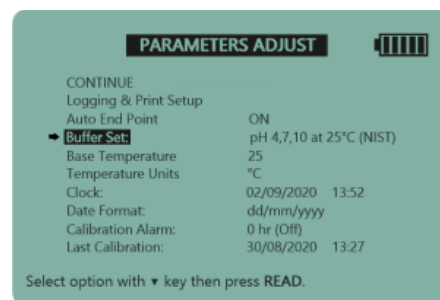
PARAMETERS ADJUST

CONTINUE
Logging & Print Setup

| | |
|---|---|
| Auto End Point | ON |
| Buffer Set: | pH 4,7,10 at 25°C (NIST) |
| Base Temperature | 25 |
| Temperature Units | °C |
| Clock: | 02/09/2020 13:52 |
| Date Format: | dd/mm/yyyy |
| Calibration Alarm: | 0 hr (Off) |
| Last Calibration: | 30/08/2020 13:27 |

Select option with ▾ key then press READ.